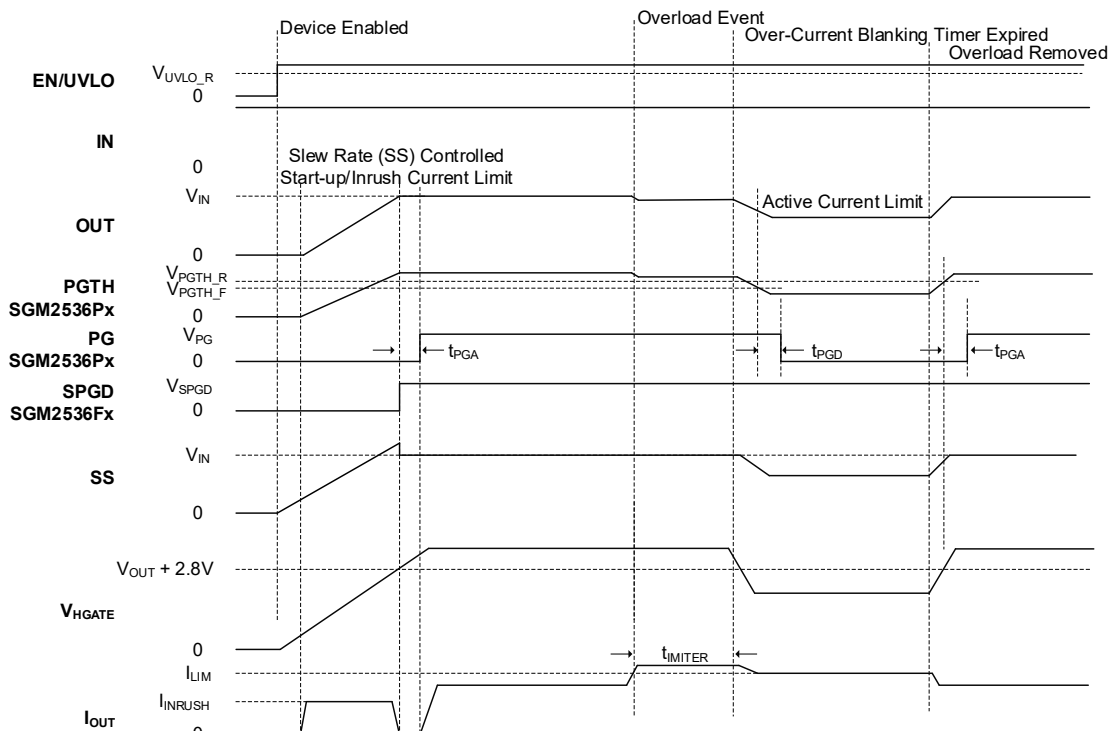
Device Enabled

Overload Event

Over-Current Blanking Timer Expired

Overload Removed

EN/UVLO

$V_{UVLO\_R}$

0

IN

0

Slew Rate (SS) Controlled Start-up/Inrush Current Limit

$V_{IN}$

OUT

Active Current Limit

0

$V_{PGTH\_R}$

PGTH SGM2536Px

$V_{PGTH\_F}$

0

$V_{PG}$

PG SGM2536Px

0

$t_{PGA}$

$t_{PGD}$

$t_{PGA}$

SPGD SGM2536Fx

$V_{SPGD}$

0

$V_{IN}$

SS

0

$V_{OUT}$ + 2.8V

$V_{HGATE}$

0

$t_{IMITER}$

$I_{LIM}$

$I_{INRUSH}$

$I_{OUT}$

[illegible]